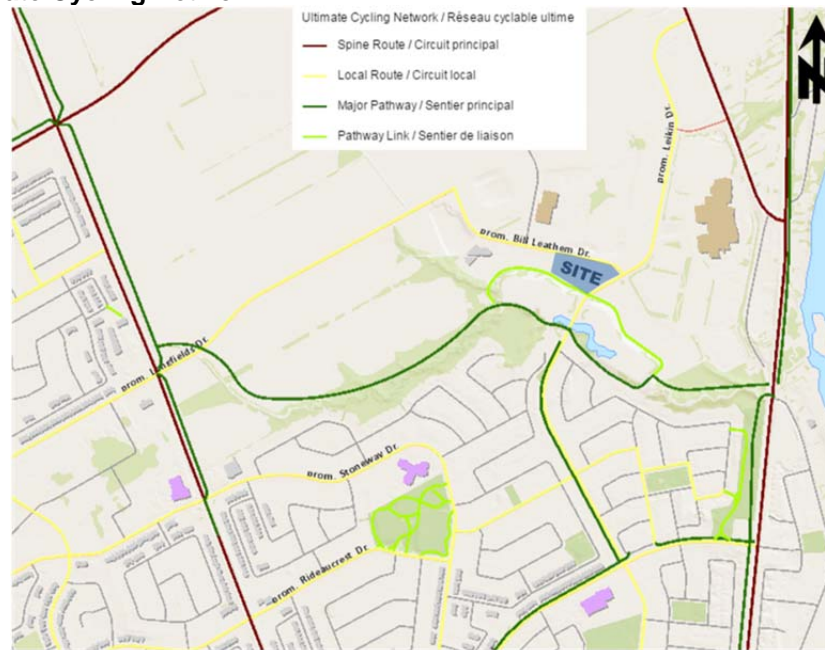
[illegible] Cycling Network

Ultimate Cycling Network / Réseau cyclable ultime

Spine Route / Circuit principal

Local Route / Circuit local

Major Pathway / Sentier principal

Pathway Link / Sentier de liaison

N

prom. Leikin Dr.

prom. Bill Leathem Dr.

SITE

prom. Lorryfield Dr.

prom. Stoneway Dr.

prom. Rideaucrest Dr.